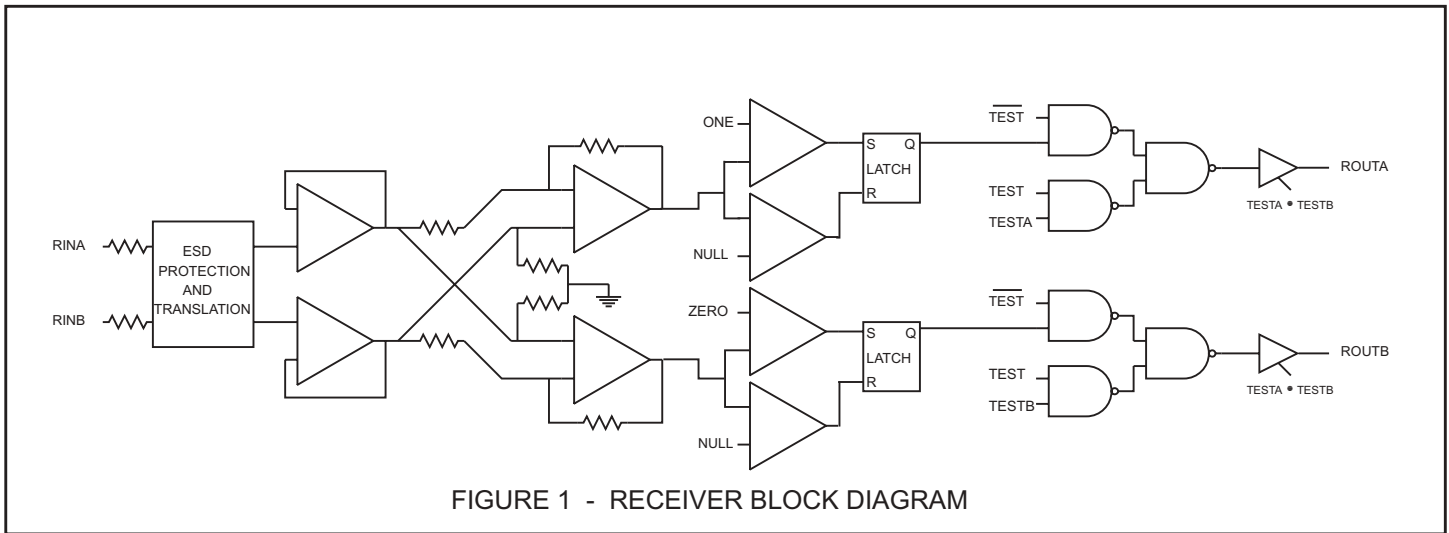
RINA

RINB

ESD PROTECTION AND TRANSLATION

ONE

NULL

ZERO

NULL

S Q LATCH R

S Q LATCH R

$\overline{\text{TEST}}$

TEST

TESTA

ROUTA

TESTA • TESTB

$\overline{\text{TEST}}$

TEST

TESTB

ROUTB

TESTA • TESTB

FIGURE 1 - RECEIVER BLOCK DIAGRAM